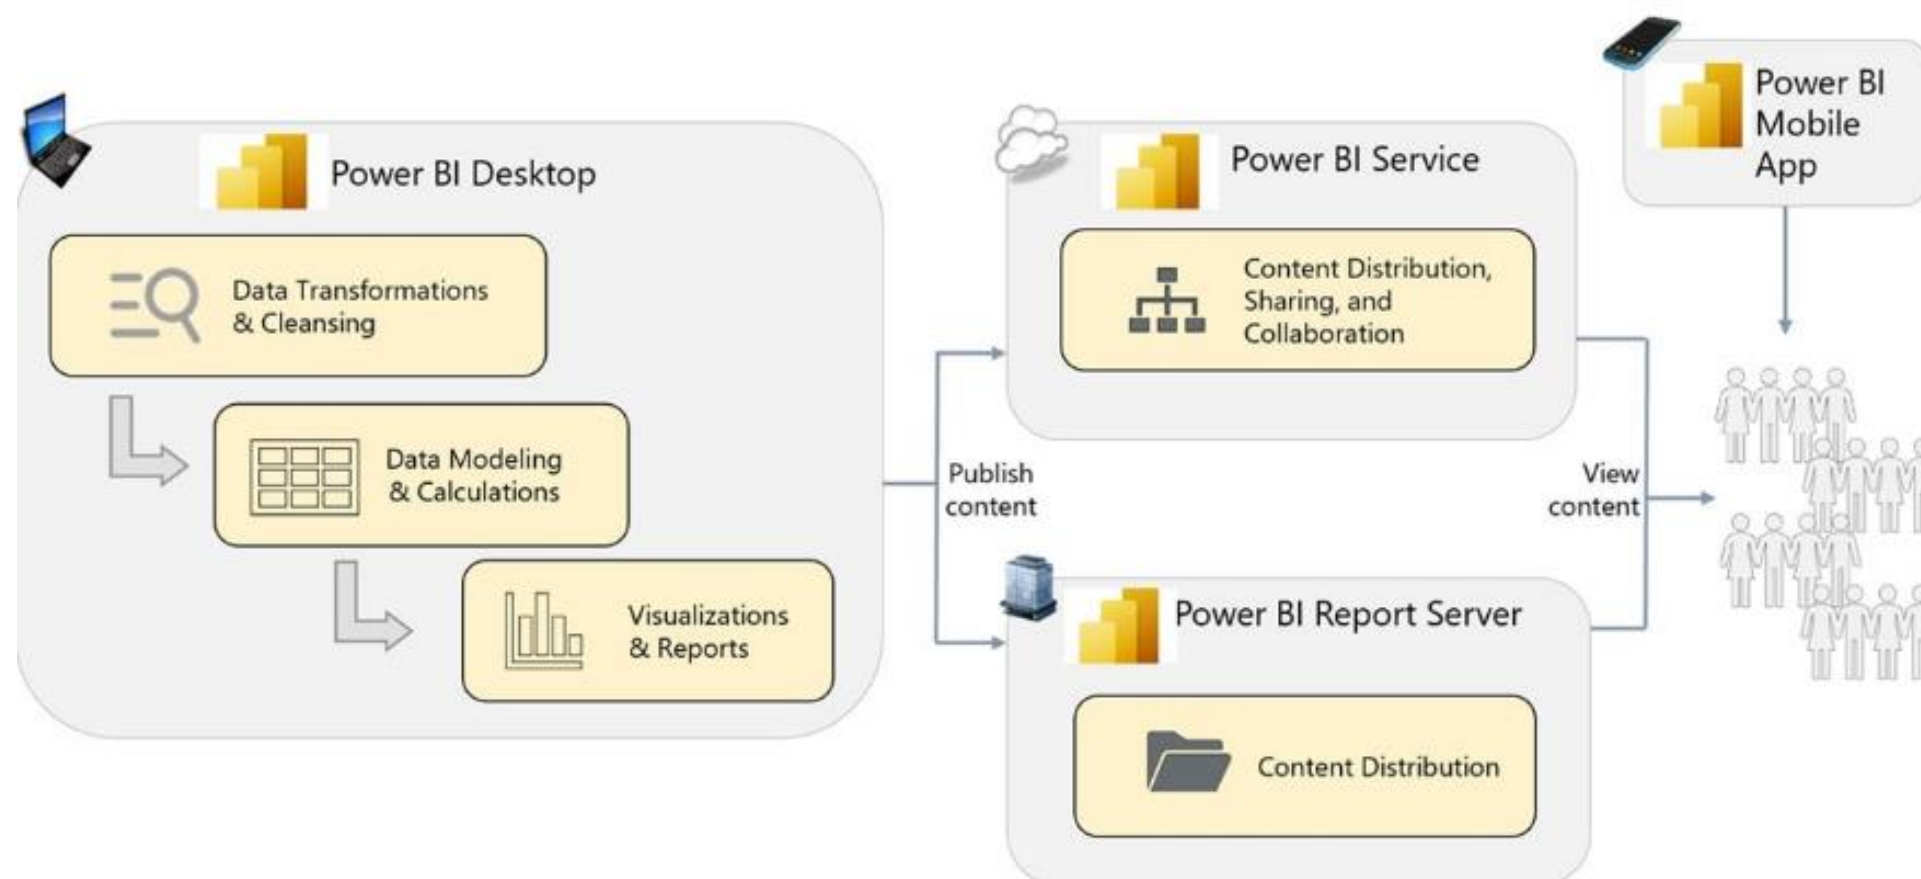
Power BI Desktop

Data Transformations & Cleansing

Data Modeling & Calculations

Visualizations & Reports

Publish content

Power BI Service

Content Distribution, Sharing, and Collaboration

Power BI Report Server

Content Distribution

Power BI Mobile App

View content